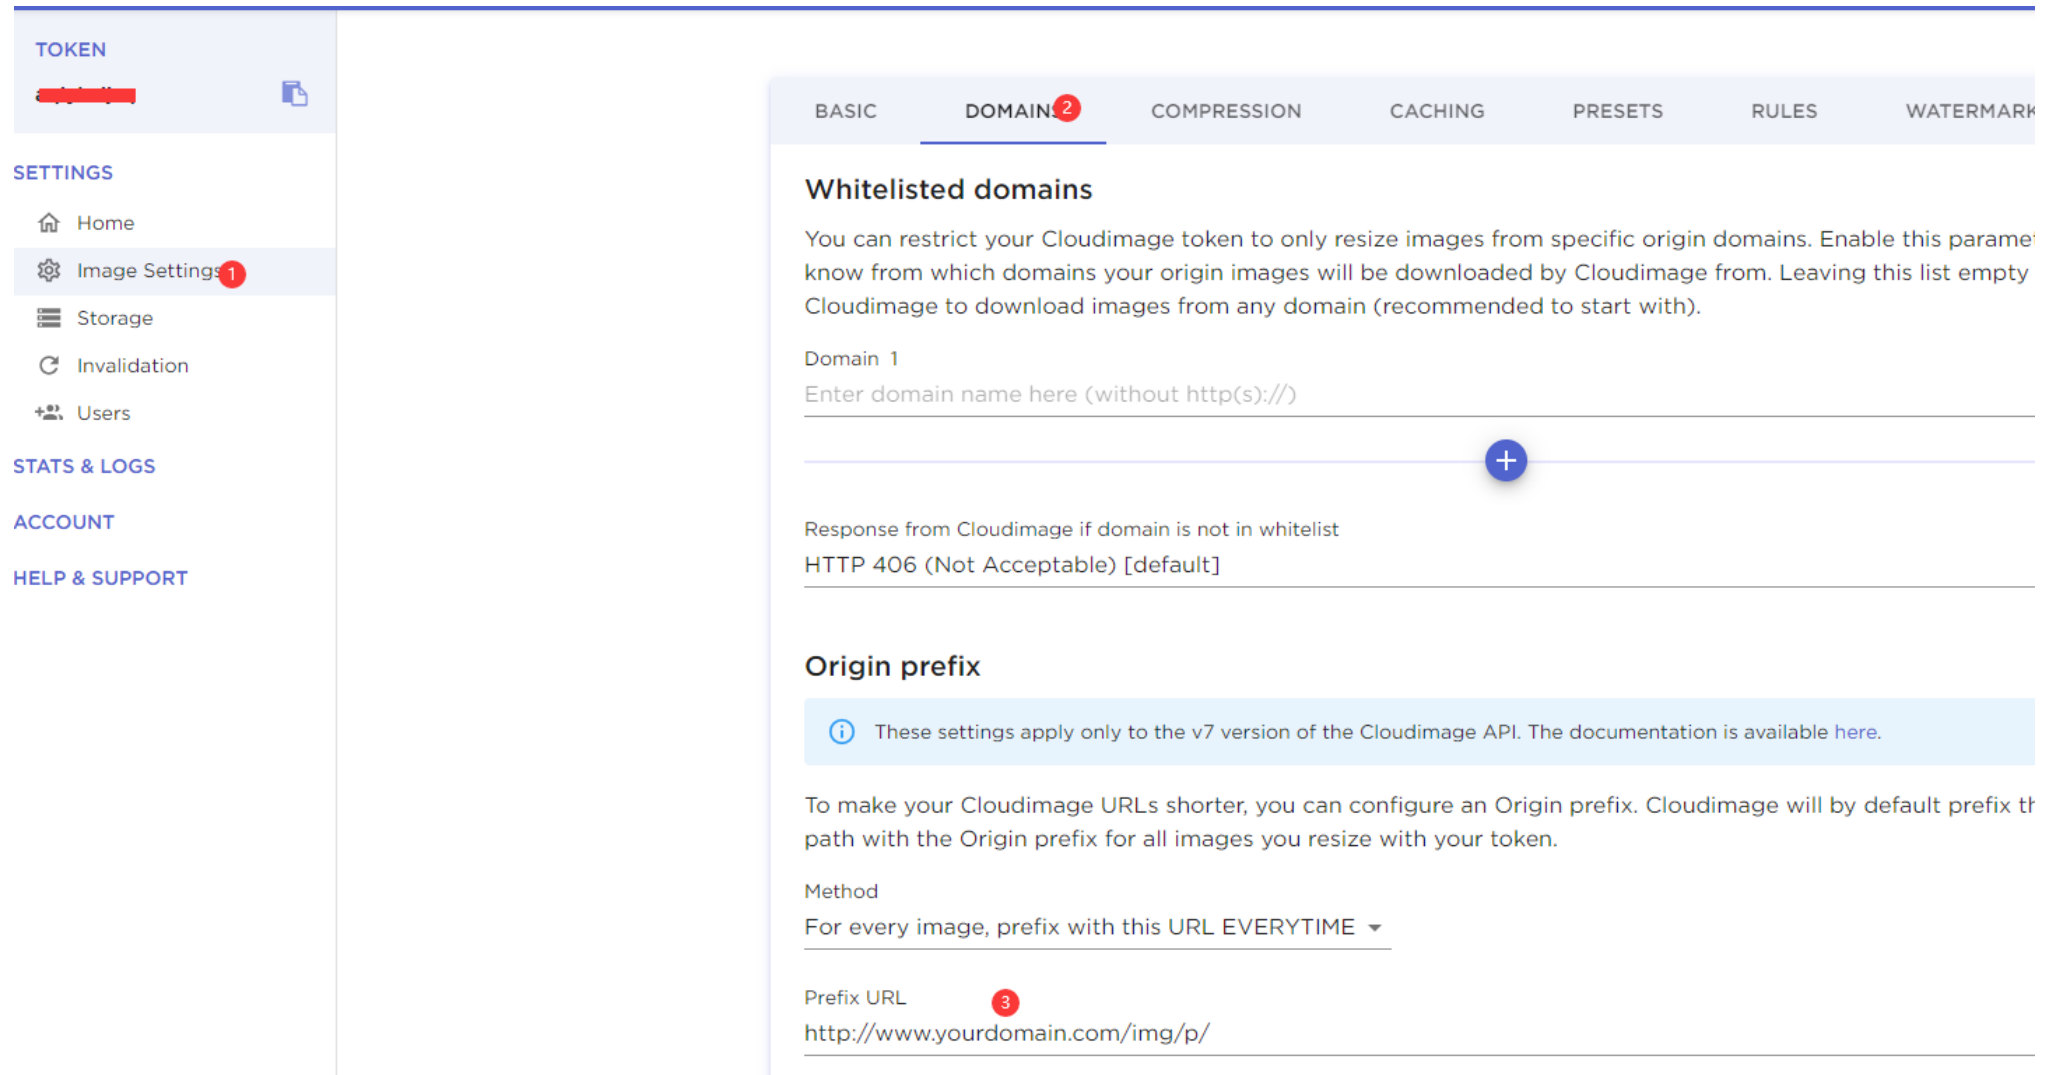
TOKEN
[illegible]

SETTINGS
Home
Image Settings 1
Storage
Invalidation
Users
STATS & LOGS
ACCOUNT
HELP & SUPPORT

BASIC
DOMAINS 2
COMPRESSION
CACHING
PRESETS
RULES
WATERMARK

Whitelisted domains

You can restrict your Cloudimage token to only resize images from specific origin domains. Enable this parame know from which domains your origin images will be downloaded by Cloudimage from. Leaving this list empty Cloudimage to download images from any domain (recommended to start with).

Domain 1
Enter domain name here (without http(s)://)

+

Response from Cloudimage if domain is not in whitelist
HTTP 406 (Not Acceptable) [default]

Origin prefix

These settings apply only to the v7 version of the Cloudimage API. The documentation is available here.

To make your Cloudimage URLs shorter, you can configure an Origin prefix. Cloudimage will by default prefix th path with the Origin prefix for all images you resize with your token.

Method
For every image, prefix with this URL EVERYTIME

Prefix URL 3
http://www.yourdomain.com/img/p/